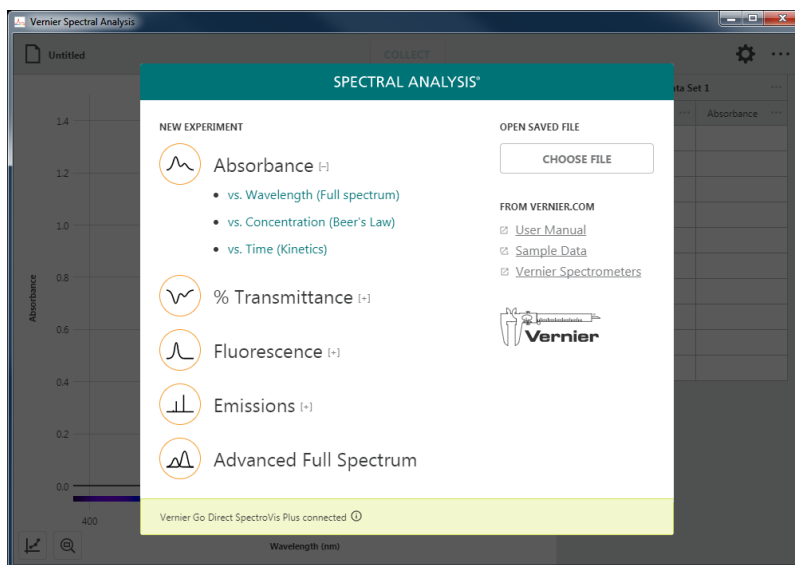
Vernier Spectral Analysis

Untitled

COLLECT

ta Set 1

Absorbance

SPECTRAL ANALYSIS®

NEW EXPERIMENT

Absorbance [–]

• vs. Wavelength (Full spectrum)

• vs. Concentration (Beer's Law)

• vs. Time (Kinetics)

% Transmittance [+]

Fluorescence [+]

Emissions [+]

Advanced Full Spectrum

OPEN SAVED FILE

CHOOSE FILE

FROM VERNIER.COM

User Manual

Sample Data

Vernier Spectrometers

Vernier

Vernier Go Direct SpectroVis Plus connected

1.4

1.2

1.0

0.8

0.6

0.4

0.2

0.0

Absorbance

400

Wavelength (nm)